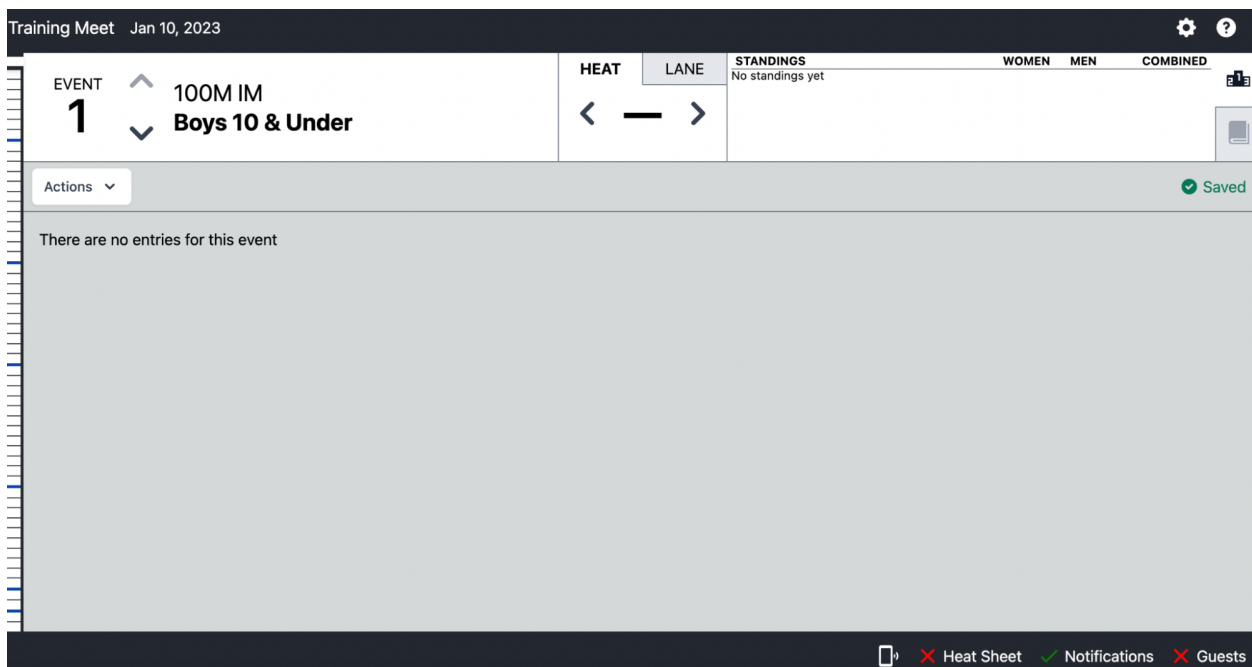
Training Meet Jan 10, 2023

EVENT
1

100M IM
Boys 10 & Under

HEAT LANE

—

STANDINGS WOMEN MEN COMBINED
No standings yet

Actions

Saved

There are no entries for this event

Heat Sheet Notifications Guests